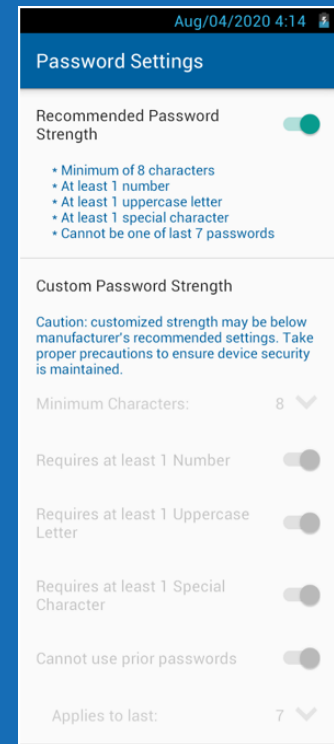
Aug/04/2020 4:14

Password Settings

Recommended Password Strength

* Minimum of 8 characters
* At least 1 number
* At least 1 uppercase letter
* At least 1 special character
* Cannot be one of last 7 passwords

Custom Password Strength

Caution: customized strength may be below manufacturer's recommended settings. Take proper precautions to ensure device security is maintained.

Minimum Characters: 8

Requires at least 1 Number

Requires at least 1 Uppercase Letter

Requires at least 1 Special Character

Cannot use prior passwords

Applies to last: 7